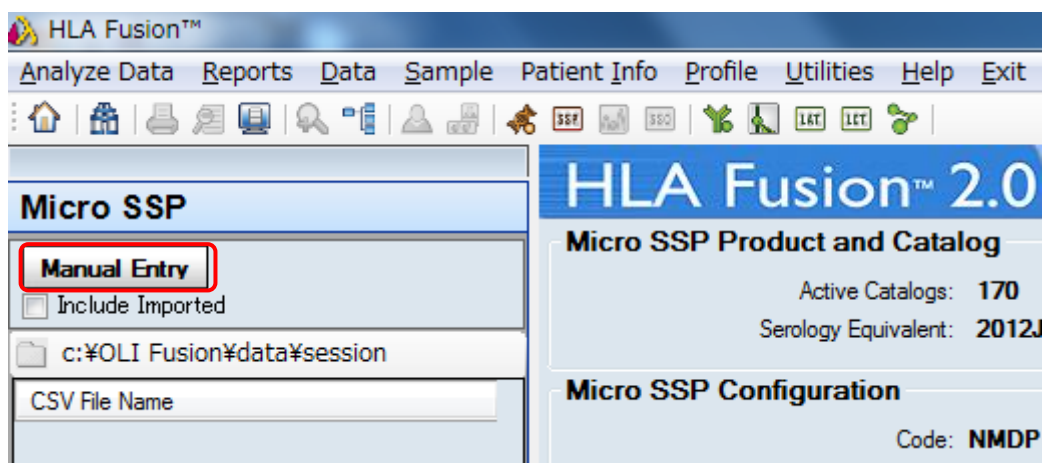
HLA Fusion™

Analyze Data Reports Data Sample Patient Info Profile Utilities Help Exit

SSP SSO LAT LCT

Micro SSP

Manual Entry

Include Imported

c:¥OLI Fusion¥data¥session

CSV File Name

HLA Fusion™ 2.0

Micro SSP Product and Catalog

Active Catalogs: 170

Serology Equivalent: 2012J

Micro SSP Configuration

Code: NMDP